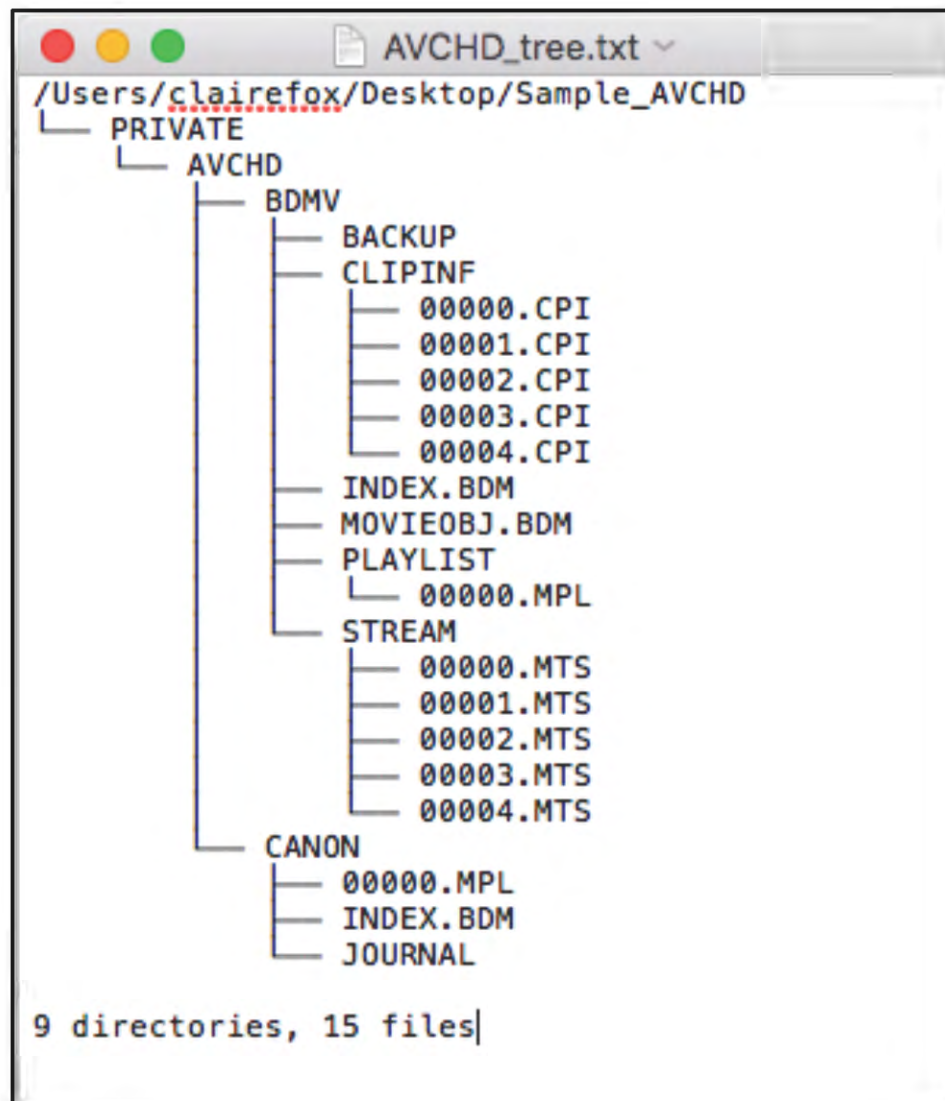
AVCHD_tree.txt

/Users/clairefox/Desktop/Sample_AVCHD
└── PRIVATE
    └── AVCHD
        ├── BDMV
        │   ├── BACKUP
        │   ├── CLIPINF
        │   │   ├── 00000.CPI
        │   │   ├── 00001.CPI
        │   │   ├── 00002.CPI
        │   │   ├── 00003.CPI
        │   │   └── 00004.CPI
        │   ├── INDEX.BDM
        │   ├── MOVIEOBJ.BDM
        │   ├── PLAYLIST
        │   │   └── 00000.MPL
        │   └── STREAM
        │       ├── 00000.MTS
        │       ├── 00001.MTS
        │       ├── 00002.MTS
        │       ├── 00003.MTS
        │       └── 00004.MTS
        └── CANON
            ├── 00000.MPL
            ├── INDEX.BDM
            └── JOURNAL

9 directories, 15 files